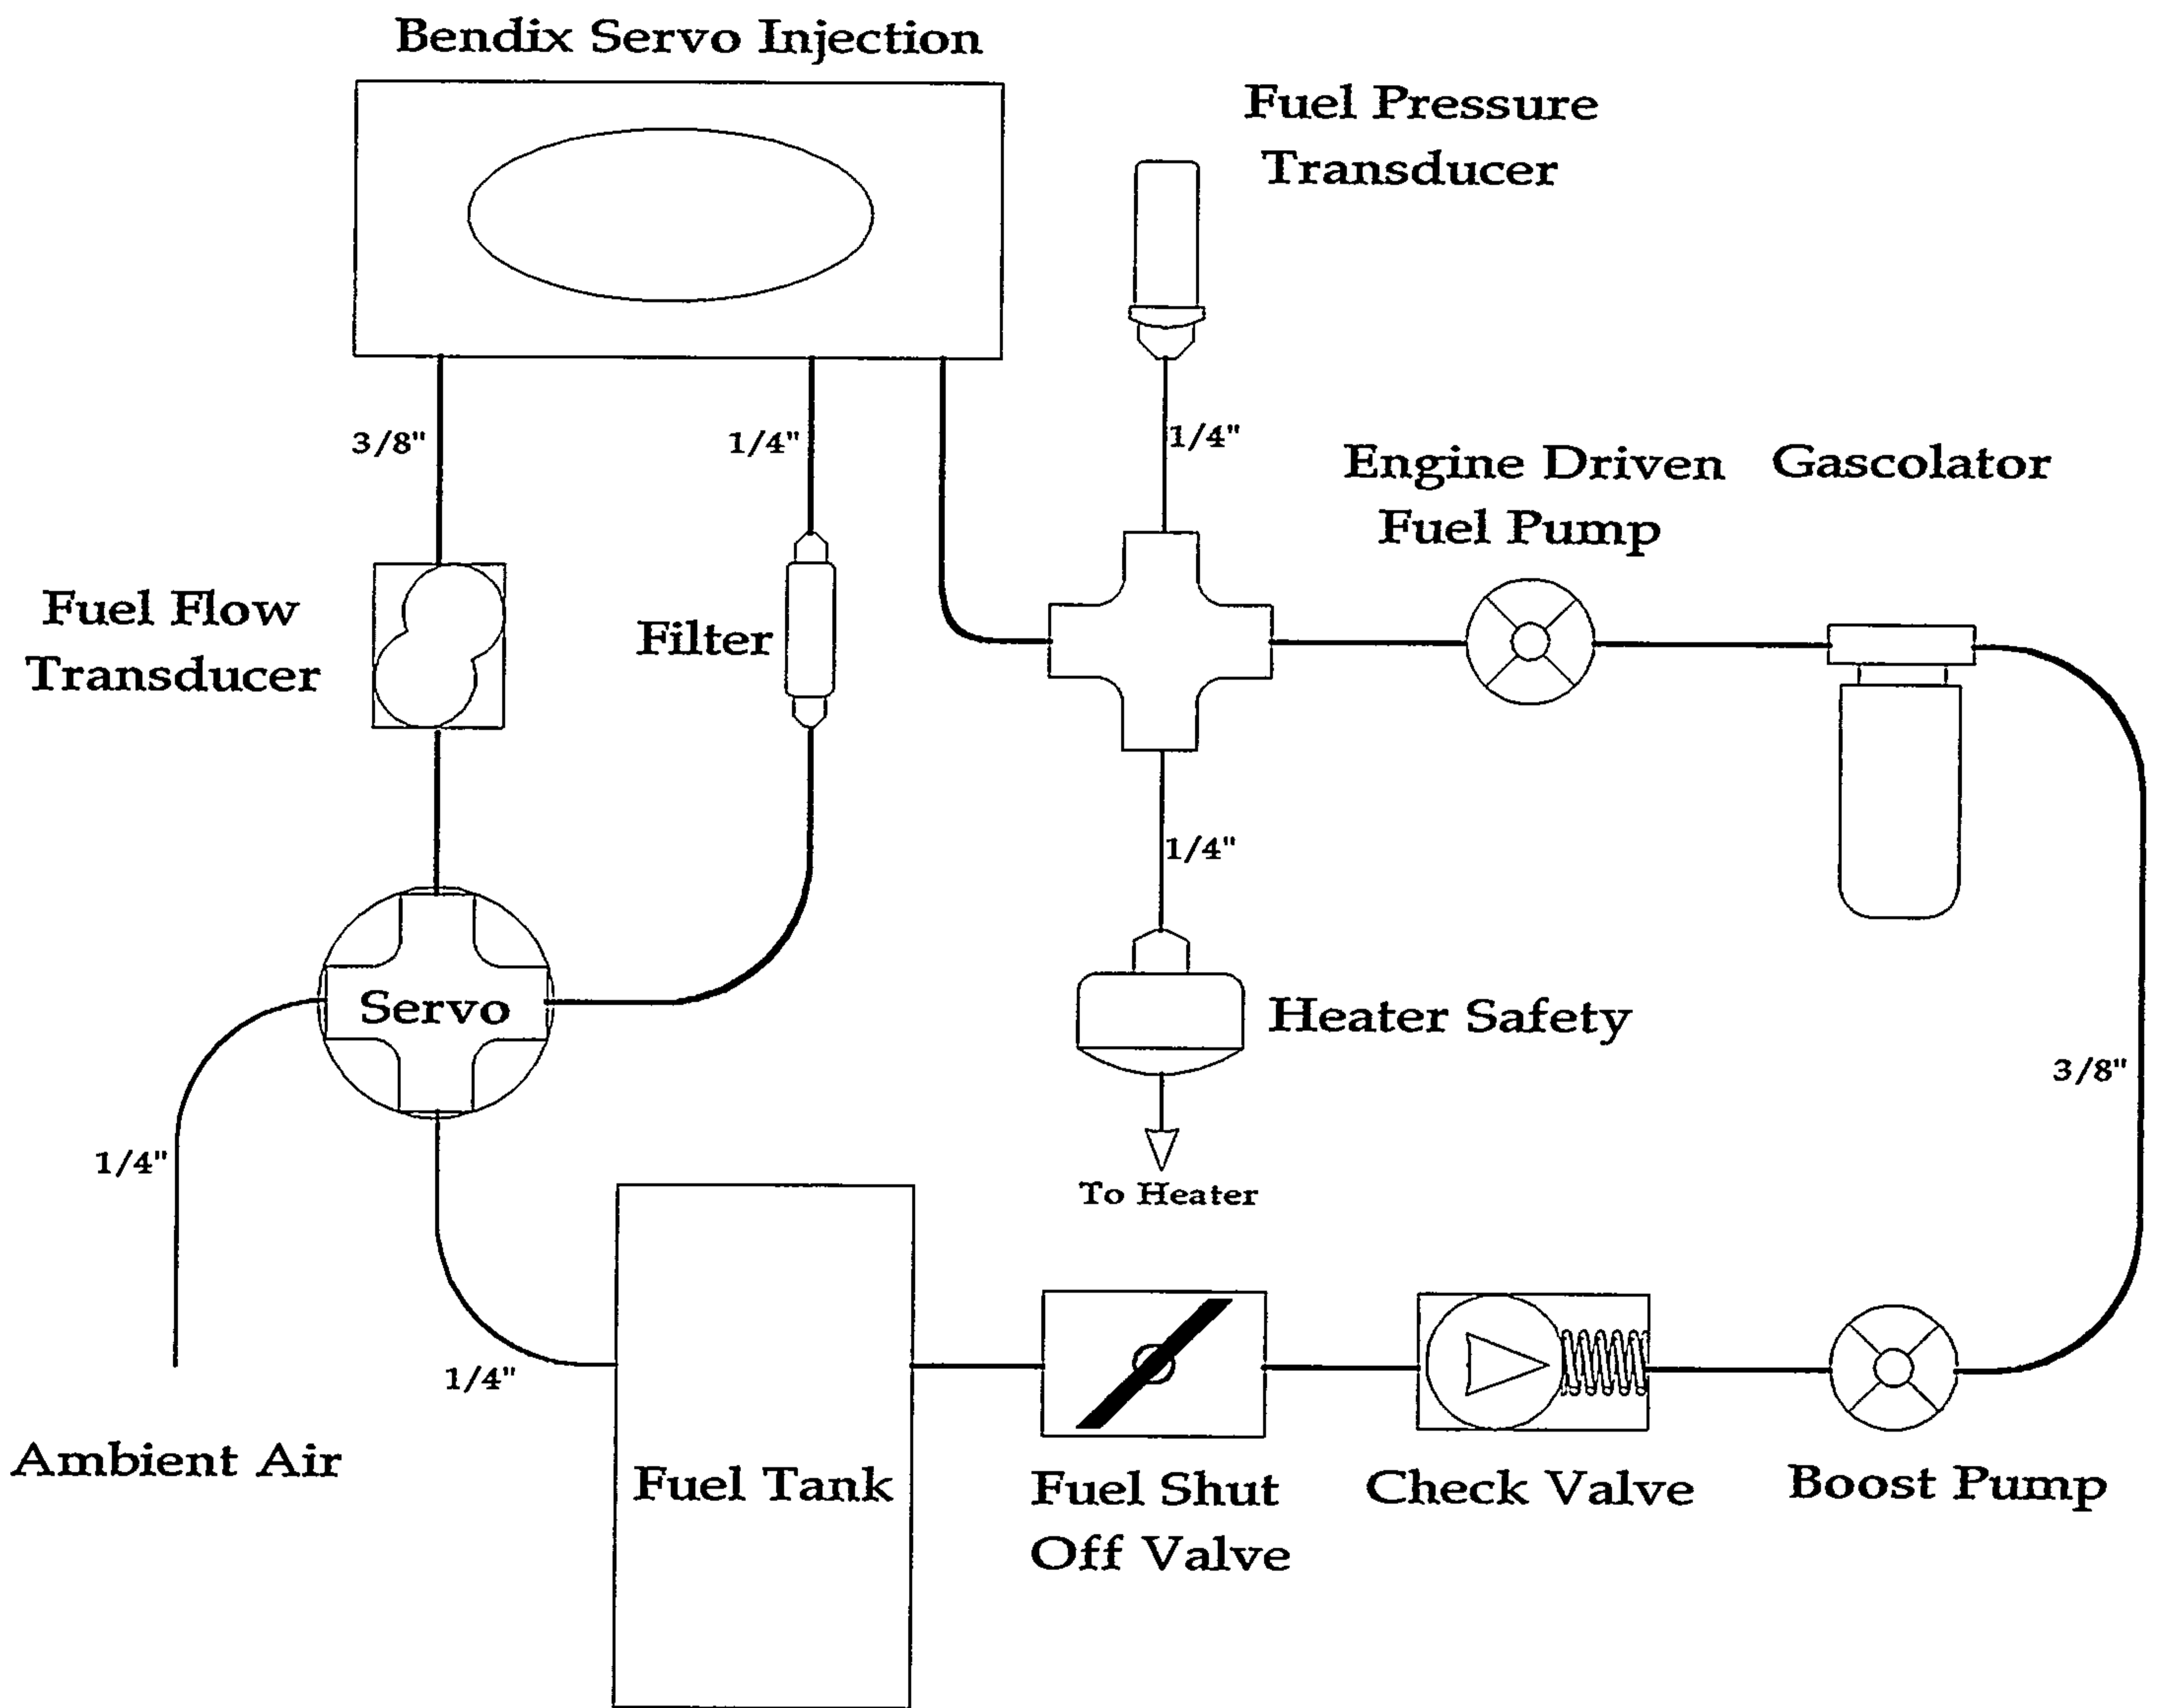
Bendix Servo Injection

Fuel Pressure Transducer

3/8"

1/4"

1/4"

Engine Driven Fuel Pump

Gascolator

Fuel Flow Transducer

Filter

1/4"

Servo

Heater Safety

3/8"

1/4"

To Heater

1/4"

Ambient Air

Fuel Tank

Fuel Shut Off Valve

Check Valve

Boost Pump